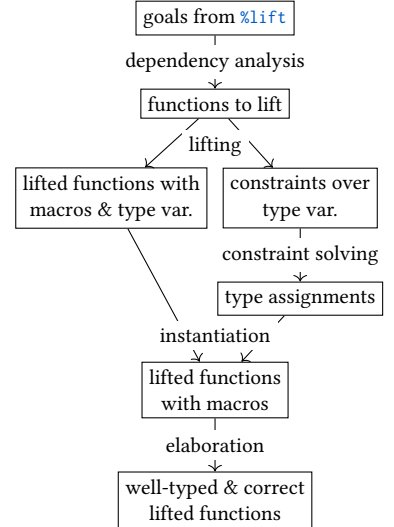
goals from %lift

dependency analysis

functions to lift

lifting

lifted functions with macros & type var.

constraints over type var.

constraint solving

type assignments

instantiation

lifted functions with macros

elaboration

well-typed & correct lifted functions